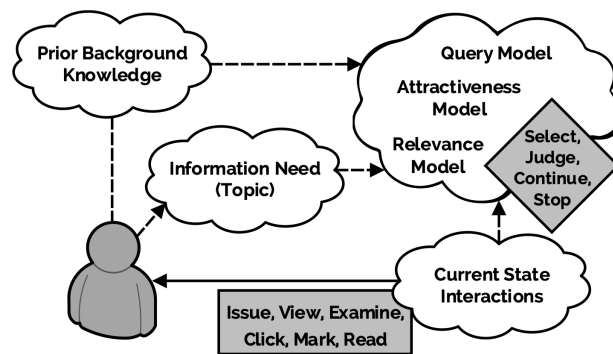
Prior Background Knowledge

Query Model

Attractiveness Model

Relevance Model

Select, Judge, Continue, Stop

Information Need (Topic)

Current State Interactions

Issue, View, Examine, Click, Mark, Read